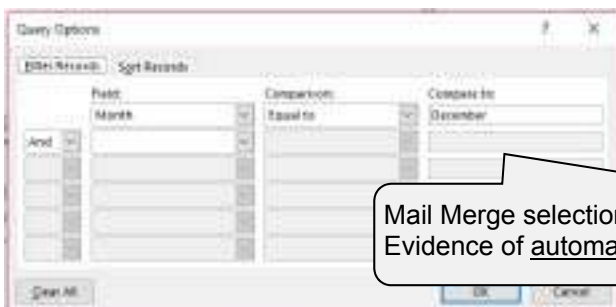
Query Options

Filter Records | Sort Records

| | Field: | Comparison: | Compare to: |
|---|---|---|---|
| | Month | Equal to | December |
| And | | | |

Mail Merge selection
Evidence of automa

Clear All

OK | Cancel